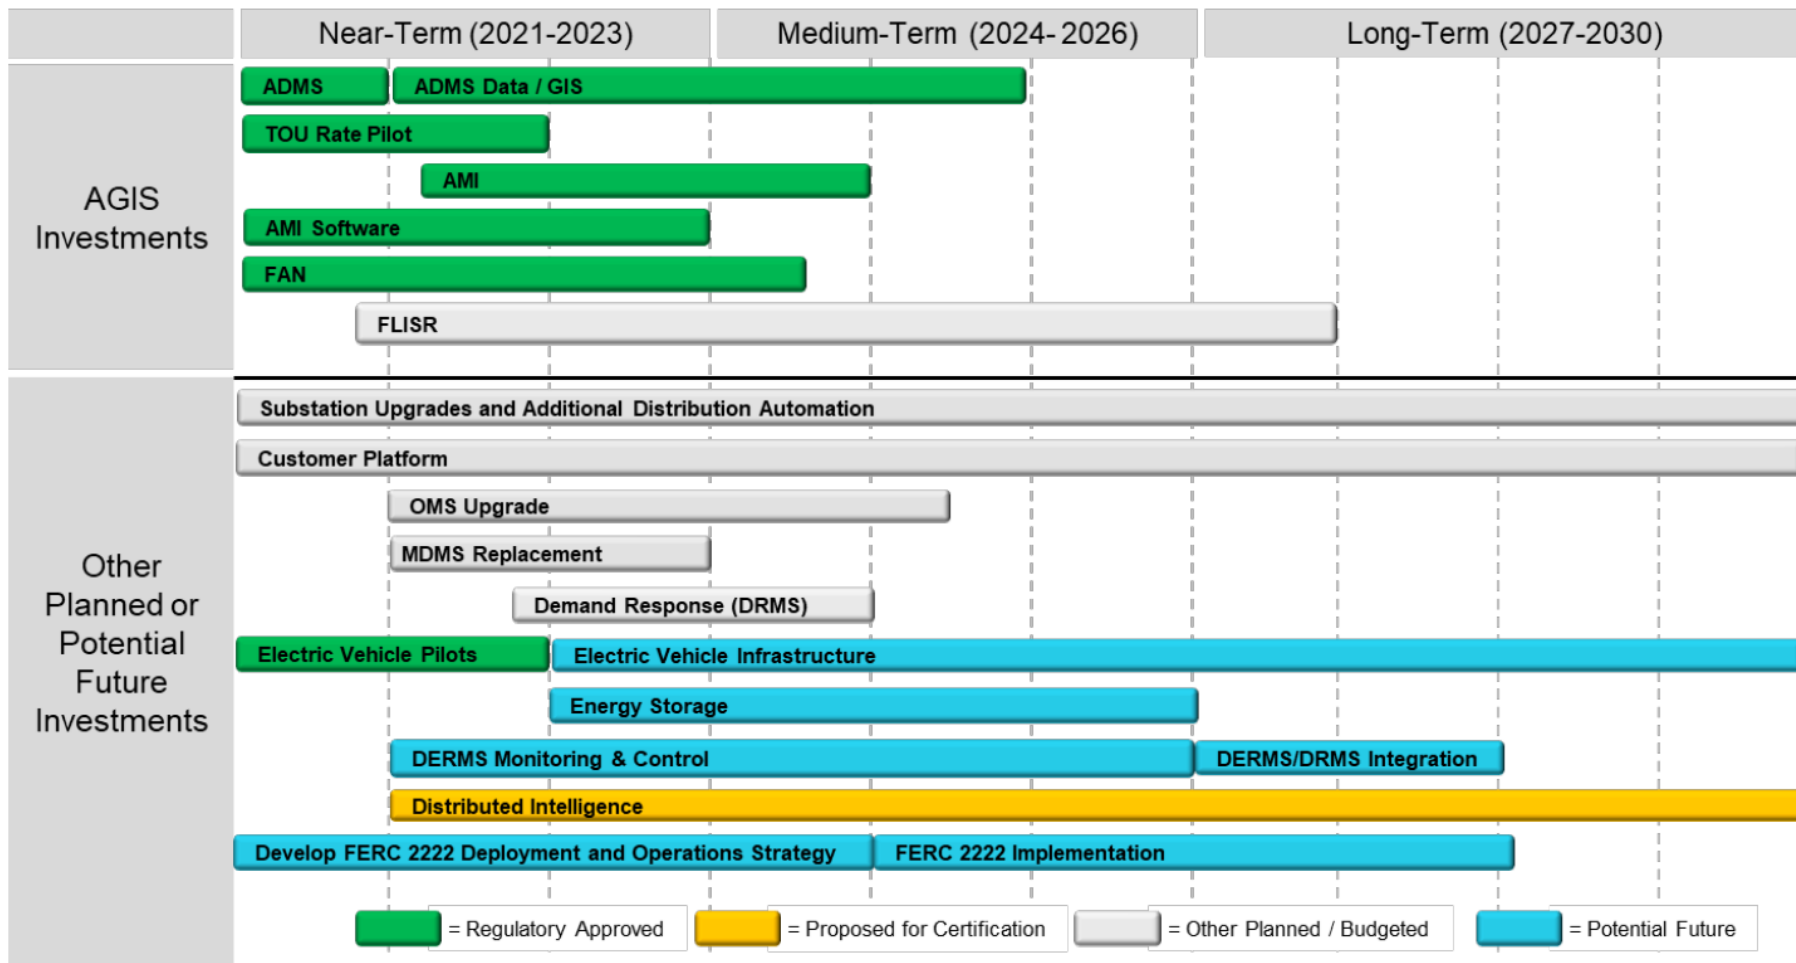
Near-Term (2021-2023)
Medium-Term (2024-2026)
Long-Term (2027-2030)

AGIS Investments

ADMS
ADMS Data / GIS
TOU Rate Pilot
AMI
AMI Software
FAN
FLISR

Other Planned or Potential Future Investments

Substation Upgrades and Additional Distribution Automation
Customer Platform
OMS Upgrade
MDMS Replacement
Demand Response (DRMS)
Electric Vehicle Pilots
Electric Vehicle Infrastructure
Energy Storage
DERMS Monitoring & Control
DERMS/DRMS Integration
Distributed Intelligence
Develop FERC 2222 Deployment and Operations Strategy
FERC 2222 Implementation

= Regulatory Approved
= Proposed for Certification
= Other Planned / Budgeted
= Potential Future